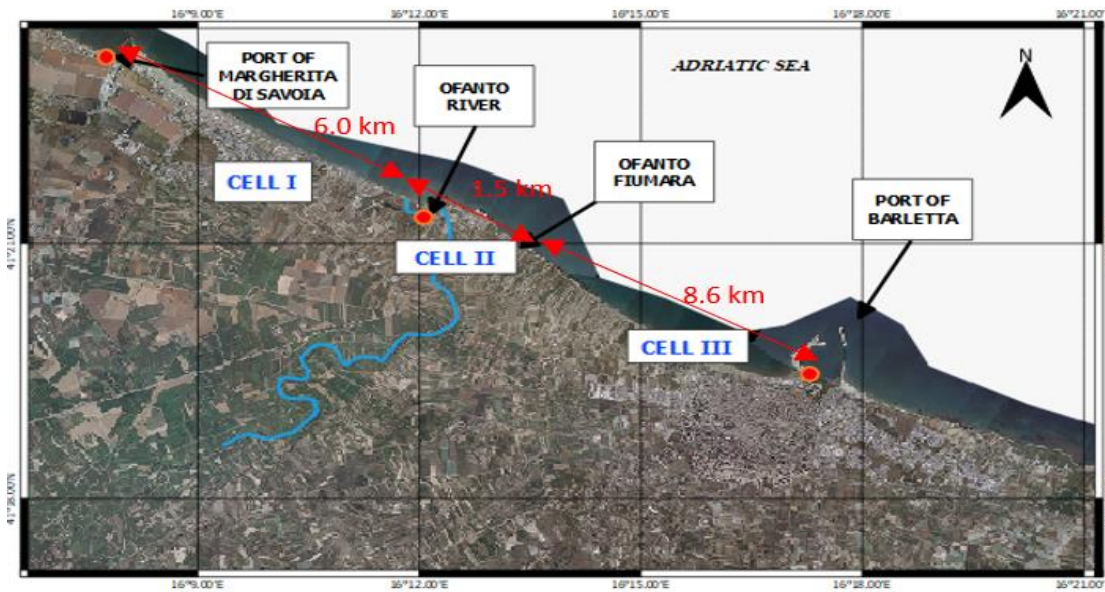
16°9.00'E
16°12.00'E
16°15.00'E
16°18.00'E
16°21.00'

PORT OF MARGHERITA DI SAVOIA

OFANTO RIVER

ADRIATIC SEA

N

6.0 km

OFANTO FIUMARA

CELL I

1.5 km

PORT OF BARLETTA

CELL II

8.6 km

CELL III

41°21.00'N

41°18.00'N

16°9.00'E
16°12.00'E
16°15.00'E
16°18.00'E
16°21.00'